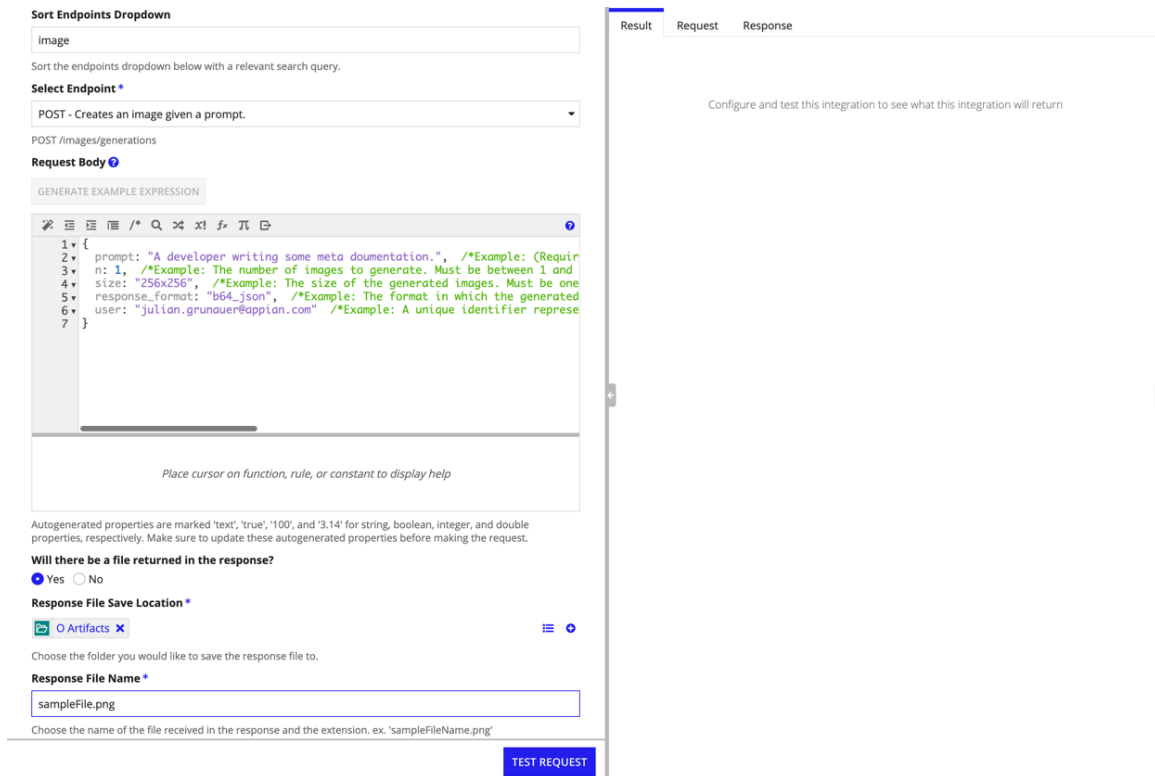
Sort Endpoints Dropdown

image

Sort the endpoints dropdown below with a relevant search query.

Select Endpoint *

POST - Creates an image given a prompt.

POST /images/generations

Request Body

GENERATE EXAMPLE EXPRESSION

1 {
2 prompt: "A developer writing some meta doumentation.", /*Example: (Requir
3 n: 1, /*Example: The number of images to generate. Must be between 1 and
4 size: "256x256", /*Example: The size of the generated images. Must be one
5 response_format: "b64_json", /*Example: The format in which the generated
6 user: "julian.grunauer@appian.com" /*Example: A unique identifier represe
7 }

Place cursor on function, rule, or constant to display help

Autogenerated properties are marked 'text', 'true', '100', and '3.14' for string, boolean, integer, and double properties, respectively. Make sure to update these autogenerated properties before making the request.

Will there be a file returned in the response?

Yes No

Response File Save Location *

O Artifacts

Choose the folder you would like to save the response file to.

Response File Name *

sampleFile.png

Choose the name of the file received in the response and the extension. ex. 'sampleFileName.png'

TEST REQUEST

Result Request Response

Configure and test this integration to see what this integration will return